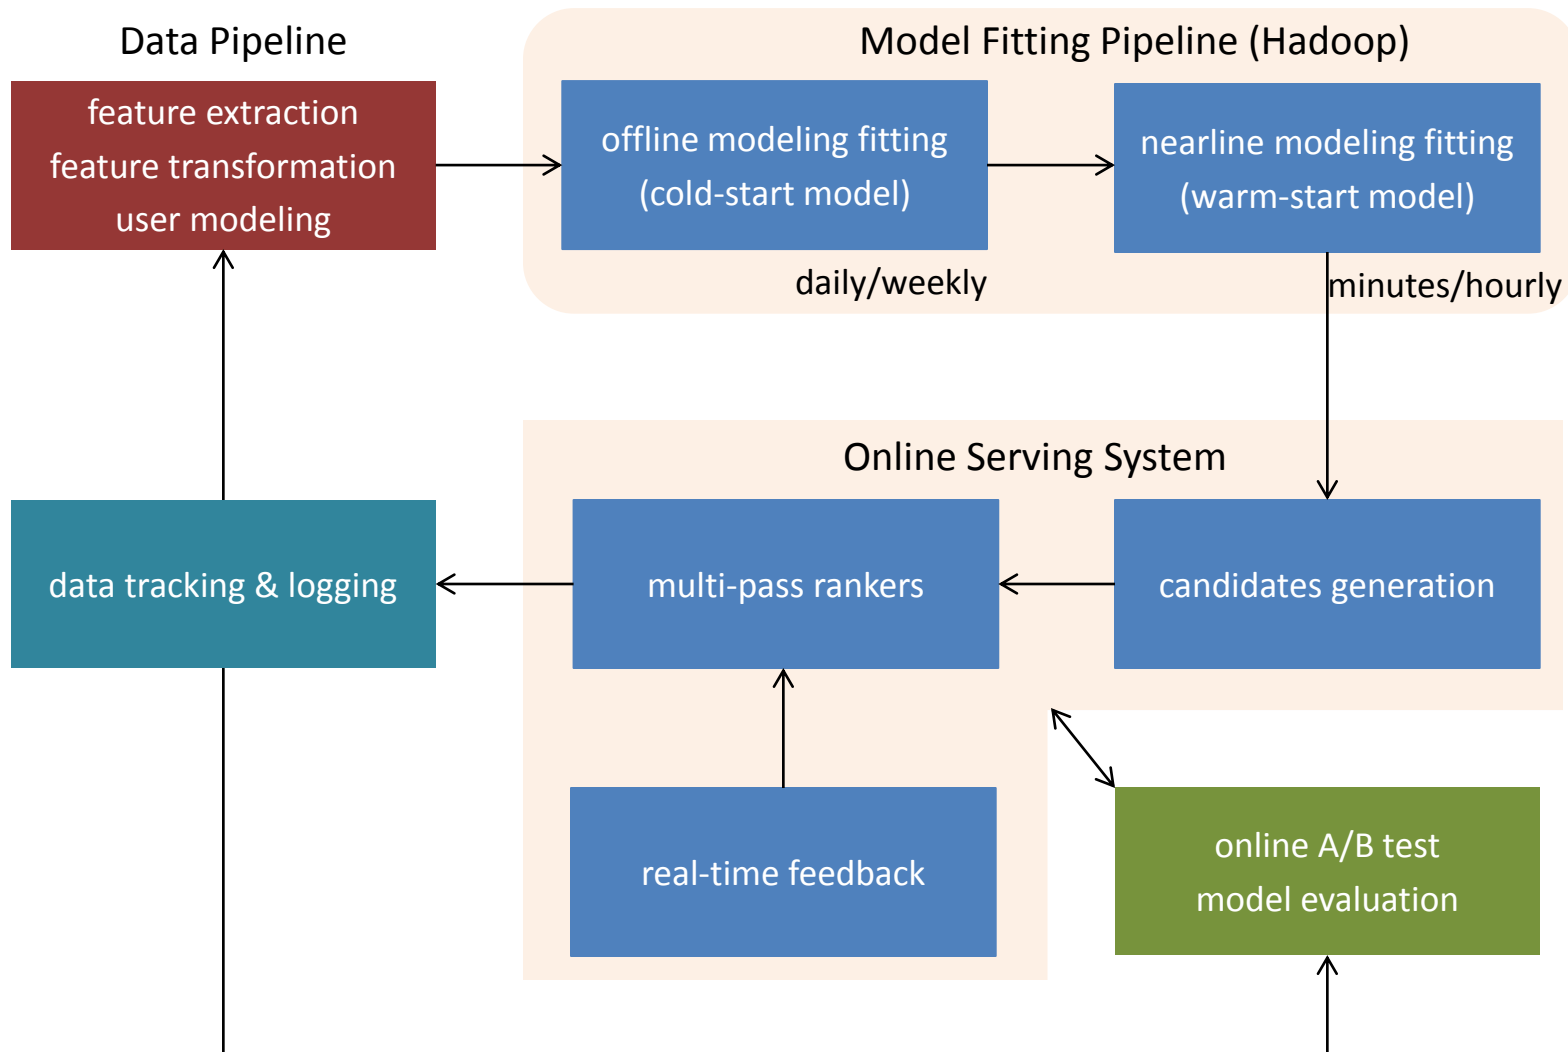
Data Pipeline

feature extraction
feature transformation
user modeling

Model Fitting Pipeline (Hadoop)

offline modeling fitting
(cold-start model)

nearline modeling fitting
(warm-start model)

daily/weekly

minutes/hourly

Online Serving System

data tracking & logging

multi-pass rankers

candidates generation

real-time feedback

online A/B test
model evaluation